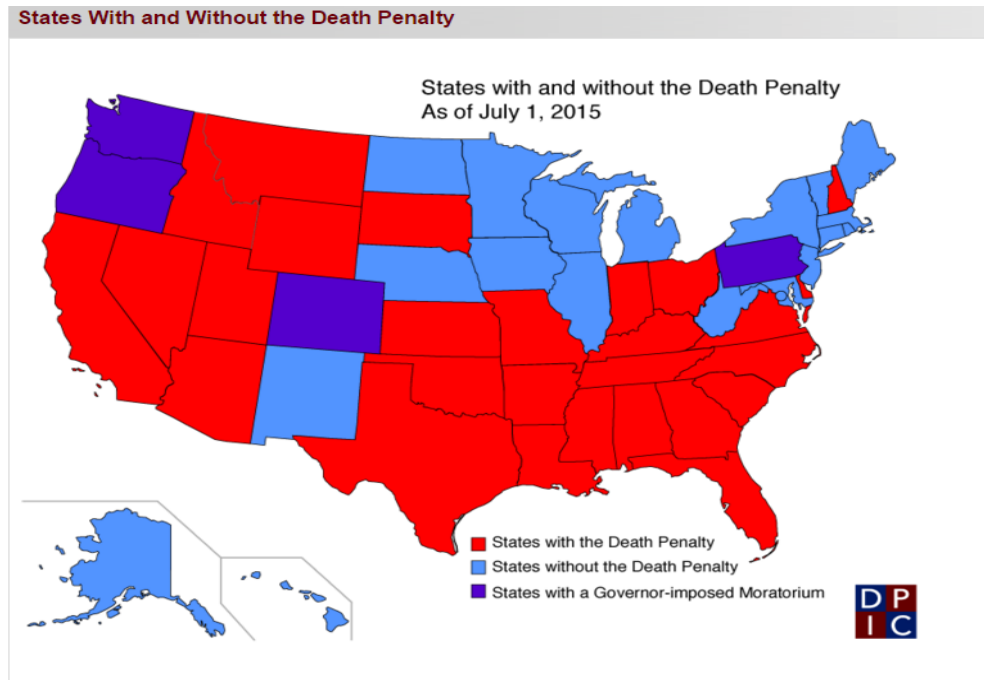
States With and Without the Death Penalty

States with and without the Death Penalty
As of July 1, 2015

States with the Death Penalty
States without the Death Penalty
States with a Governor-imposed Moratorium

D P
I C